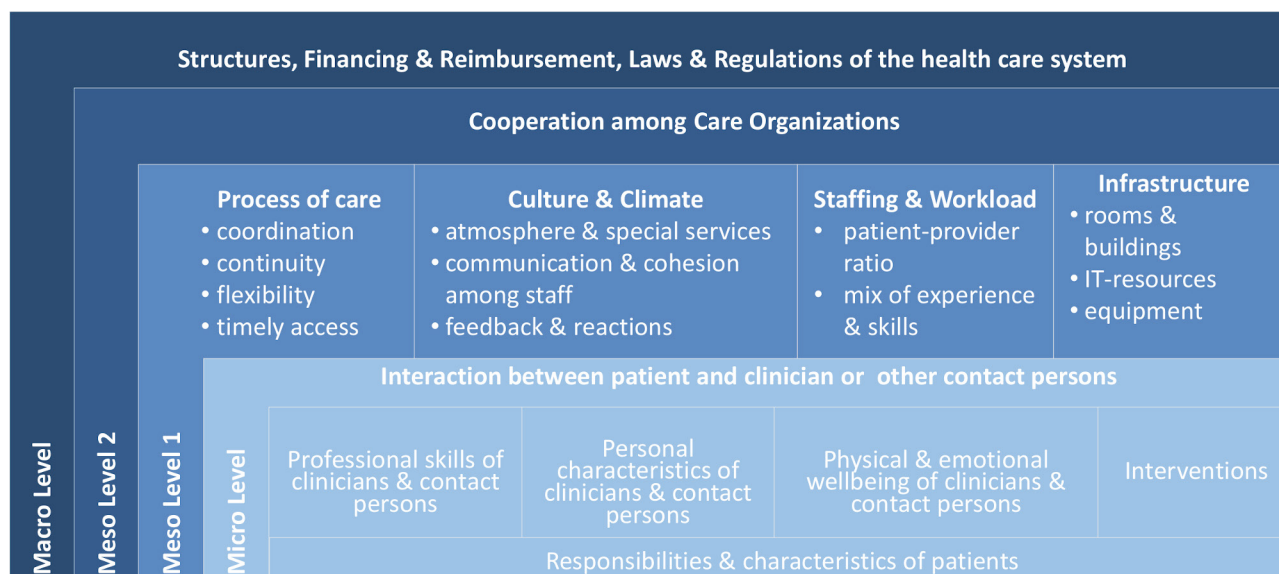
Structures, Financing & Reimbursement, Laws & Regulations of the health care system

Cooperation among Care Organizations

Process of care
• coordination
• continuity
• flexibility
• timely access

Culture & Climate
• atmosphere & special services
• communication & cohesion among staff
• feedback & reactions

Staffing & Workload
• patient-provider ratio
• mix of experience & skills

Infrastructure
• rooms & buildings
• IT-resources
• equipment

Interaction between patient and clinician or other contact persons

Professional skills of clinicians & contact persons

Personal characteristics of clinicians & contact persons

Physical & emotional wellbeing of clinicians & contact persons

Interventions

Responsibilities & characteristics of patients

Macro Level

Meso Level 2

Meso Level 1

Micro Level